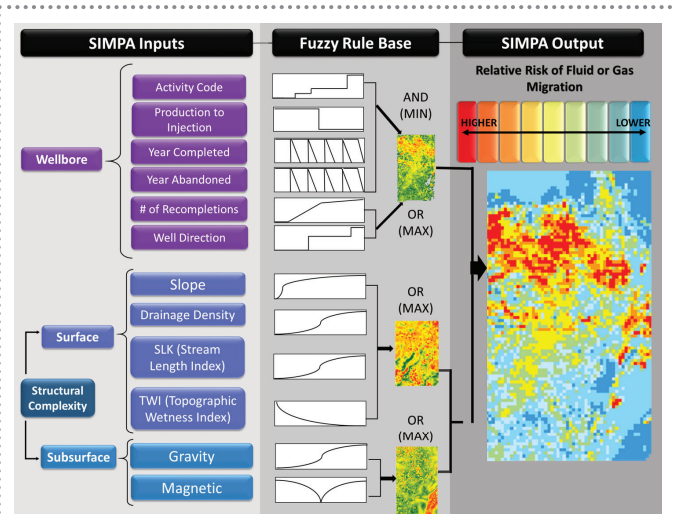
SIMPA Inputs

Fuzzy Rule Base

SIMPA Output

Relative Risk of Fluid or Gas Migration

HIGHER

LOWER

Wellbore

Activity Code

Production to Injection

Year Completed

Year Abandoned

# of Recompletions

Well Direction

AND (MIN)

OR (MAX)

Structural Complexity

Surface

Slope

Drainage Density

SLK (Stream Length Index)

TWI (Topographic Wetness Index)

OR (MAX)

Subsurface

Gravity

Magnetic

OR (MAX)